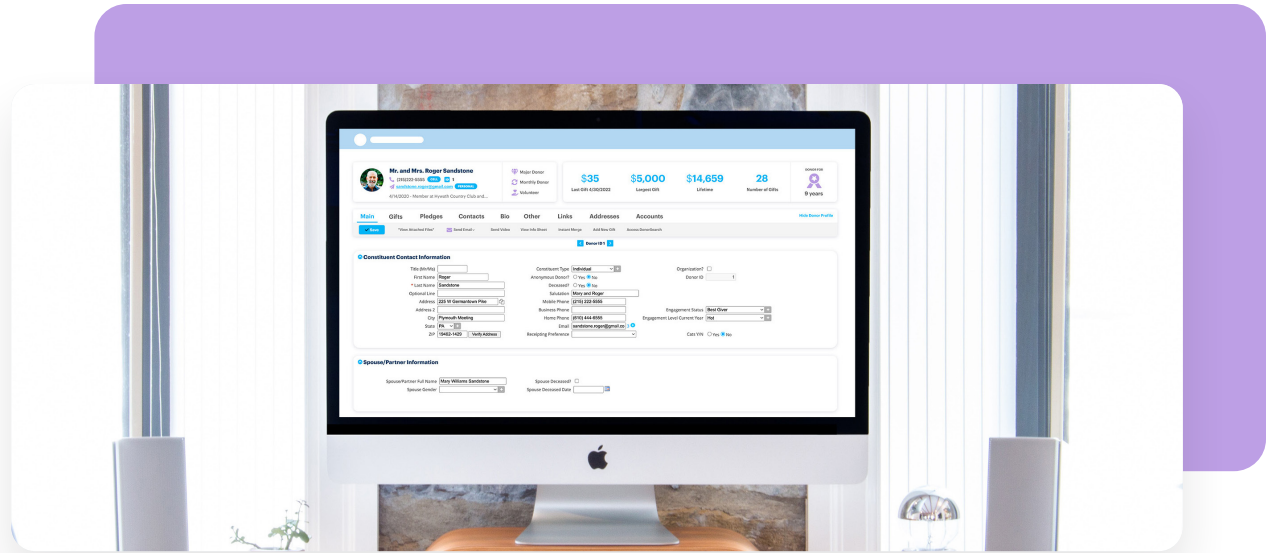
Mr. and Mrs. Roger Sandstone

(215)222-5055

sandstone.roger@gmail.com

4/14/2020 - Member at Hywath Country Club and...

Major Donor

Monthly Donor

Volunteer

$35
Last Gift 4/30/2022

$5,000
Largest Gift

$14,659
Lifetime

28
Number of Gifts

DONOR FOR
9 years

Main Gifts Pledges Contacts Bio Other Links Addresses Accounts

Hide Donor Profile

Save

View Attached Files

Send Email

Send Video

View Info Sheet

Instant Merge

Add New Gift

Access DonorSearch

Donor ID 1

Constituent Contact Information

Title (Mr/Ms)

First Name Roger

Last Name Sandstone

Optional Line

Address 225 W Germantown Pike

Address 2

City Plymouth Meeting

State PA

ZIP 19462-1429 Verify Address

Constituent Type Individual

Anonymous Donor? Yes No

Deceased? Yes No

Salutation Mary and Roger

Mobile Phone (215) 222-5055

Business Phone

Home Phone (610) 444-8585

Email sandstone.roger@gmail.co

Receipting Preference

Organization?

Donor ID 1

Engagement Status Best Giver

Engagement Level Current Year Hot

Cat Y/N Yes No

Spouse/Partner Information

Spouse/Partner Full Name Mary Williams Sandstone

Spouse Gender

Spouse Deceased?

Spouse Deceased Date